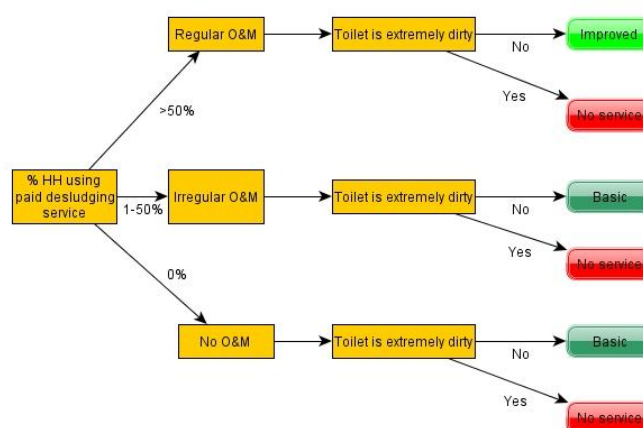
% HH using paid desludging service

>50%

1-50%

0%

Regular O&M

Irregular O&M

No O&M

Toilet is extremely dirty

No

Yes

Improved

No service

Toilet is extremely dirty

No

Yes

Basic

No service

Toilet is extremely dirty

No

Yes

Basic

No service